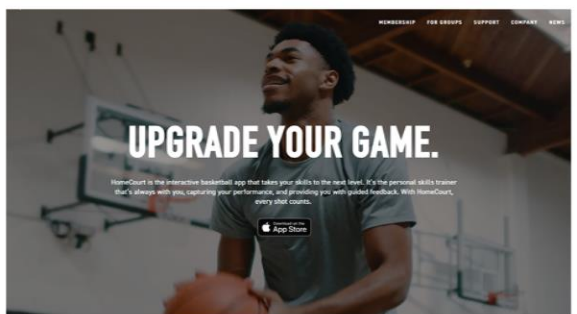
MEMBERSHIP FOR GROUPS SUPPORT COMPANY NEWS

UPGRADE YOUR GAME.

HomeCourt is the interactive basketball app that takes your skills to the next level. It's the personal skills trainer that's always with you, capturing your performance, and providing you with guided feedback. With HomeCourt, every shot counts.

Download on the App Store